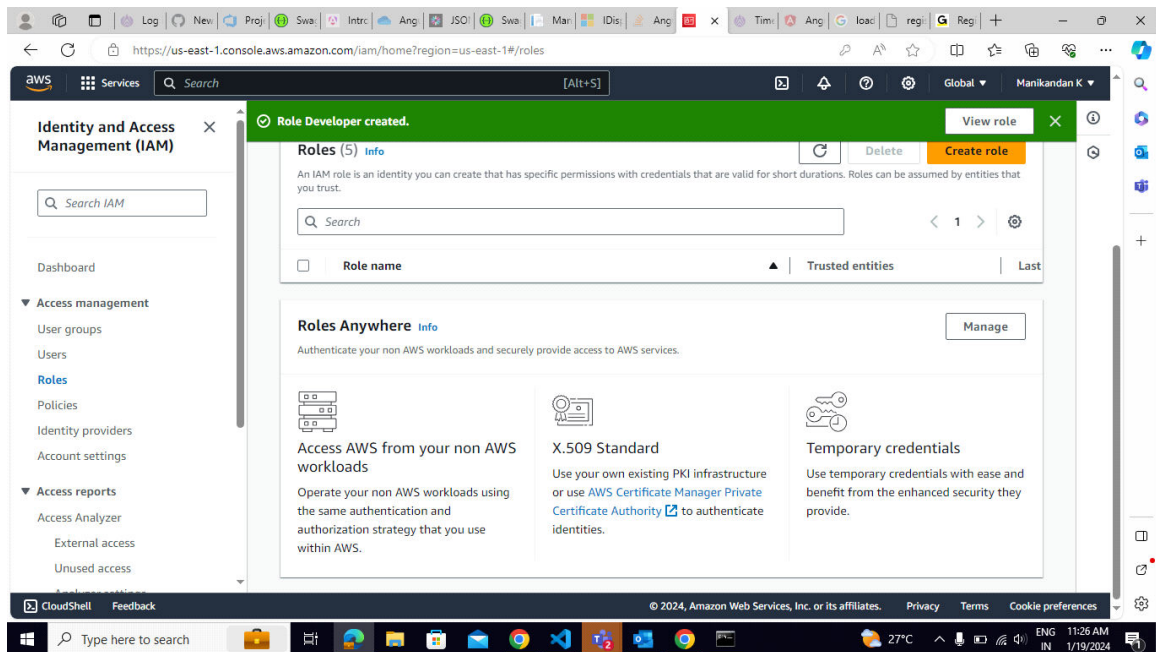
Log | New | Proj | Swa | Intro | Ang | JSO | Swa | Mar | IDis | Ang | Time | Ang | load | regi | Regi

https://us-east-1.console.aws.amazon.com/iam/home?region=us-east-1#/roles

aws Services Search [Alt+S] Global ▼ Manikandan K ▼

Identity and Access Management (IAM)

Search IAM

Dashboard

▼ Access management
User groups
Users
Roles
Policies
Identity providers
Account settings

▼ Access reports
Access Analyzer
External access
Unused access

Role Developer created. View role

Roles (5) Info

Delete Create role

An IAM role is an identity you can create that has specific permissions with credentials that are valid for short durations. Roles can be assumed by entities that you trust.

Search

1

Role name ▲ Trusted entities Last

Roles Anywhere Info

Manage

Authenticate your non AWS workloads and securely provide access to AWS services.

Access AWS from your non AWS workloads

Operate your non AWS workloads using the same authentication and authorization strategy that you use within AWS.

X.509 Standard

Use your own existing PKI infrastructure or use AWS Certificate Manager Private Certificate Authority to authenticate identities.

Temporary credentials

Use temporary credentials with ease and benefit from the enhanced security they provide.

CloudShell Feedback © 2024, Amazon Web Services, Inc. or its affiliates. Privacy Terms Cookie preferences

Type here to search 27°C ENG IN 11:26 AM 1/19/2024